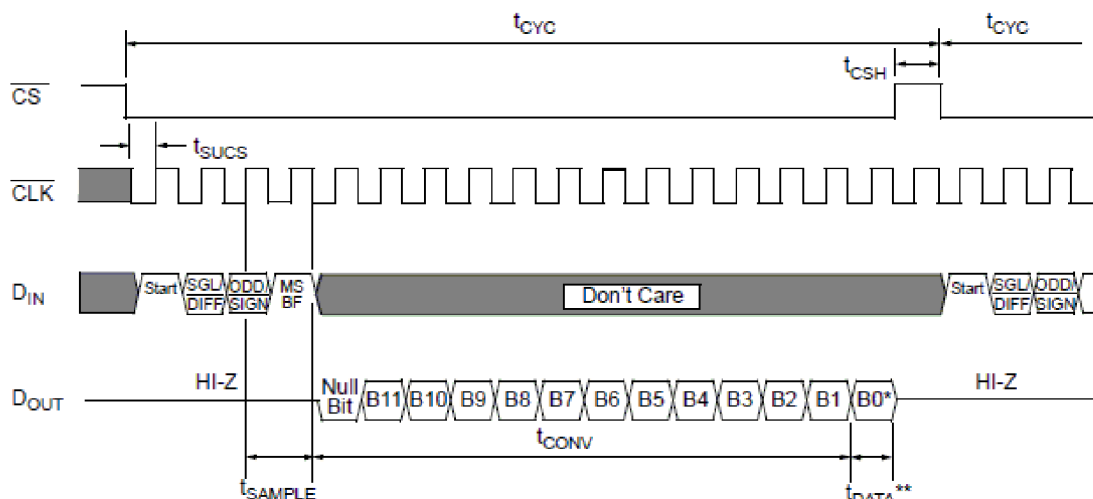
$t_{CYC}$

$t_{CYC}$

$t_{CSH}$

$\overline{CS}$

$t_{SUCS}$

$\overline{CLK}$

$D_{IN}$

Start

$\frac{SGL}{DIFF}$

$\frac{ODD}{SIGN}$

MS BF

Don't Care

Start

$\frac{SGL}{DIFF}$

$\frac{ODD}{SIGN}$

$D_{OUT}$

HI-Z

Null Bit

B11

B10

B9

B8

B7

B6

B5

B4

B3

B2

B1

B0*

HI-Z

$t_{CONV}$

$t_{SAMPLE}$

$t_{DATA}$**